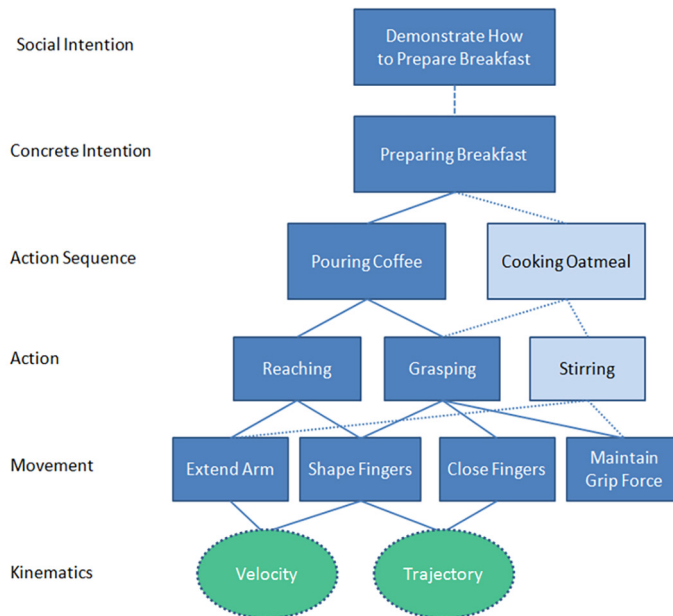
Social Intention

Demonstrate How to Prepare Breakfast

Concrete Intention

Preparing Breakfast

Action Sequence

Pouring Coffee

Cooking Oatmeal

Action

Reaching

Grasping

Stirring

Movement

Extend Arm

Shape Fingers

Close Fingers

Maintain Grip Force

Kinematics

Velocity

Trajectory